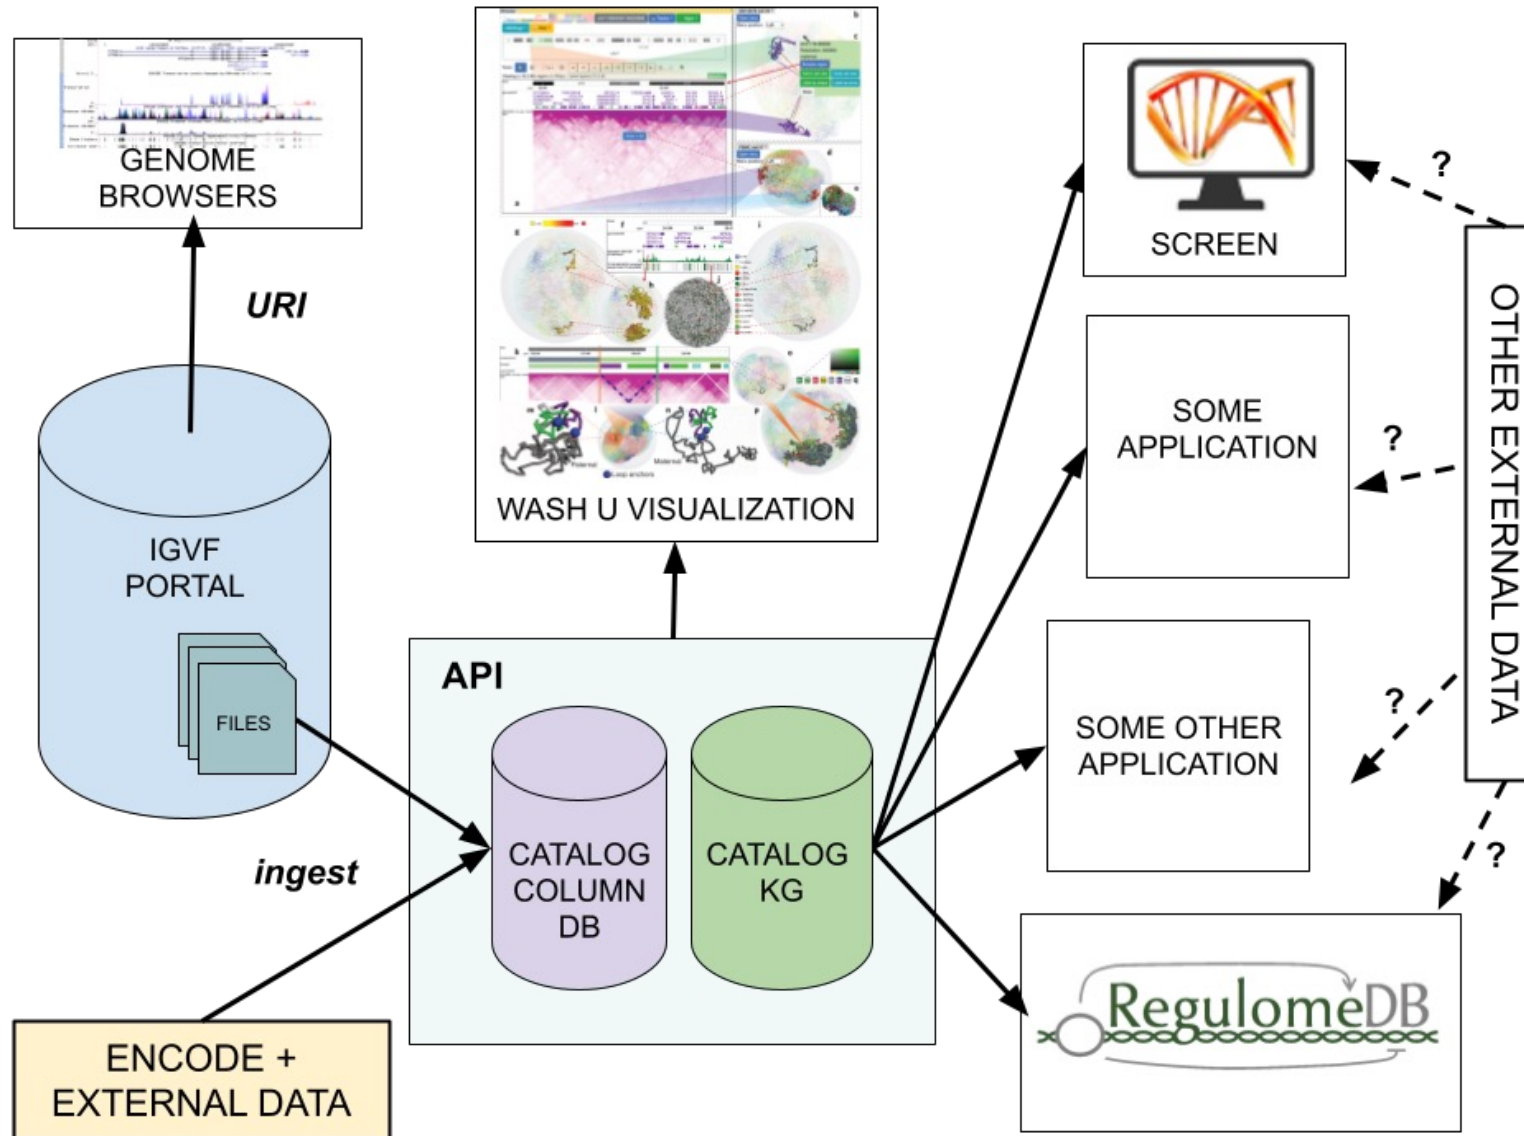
GENOME BROWSERS

URI

IGVF PORTAL

FILES

WASH U VISUALIZATION

SCREEN

?

SOME APPLICATION

?

OTHER EXTERNAL DATA

?

SOME OTHER APPLICATION

?

API

CATALOG COLUMN DB

CATALOG KG

ingest

ENCODE + EXTERNAL DATA

RegulomeDB